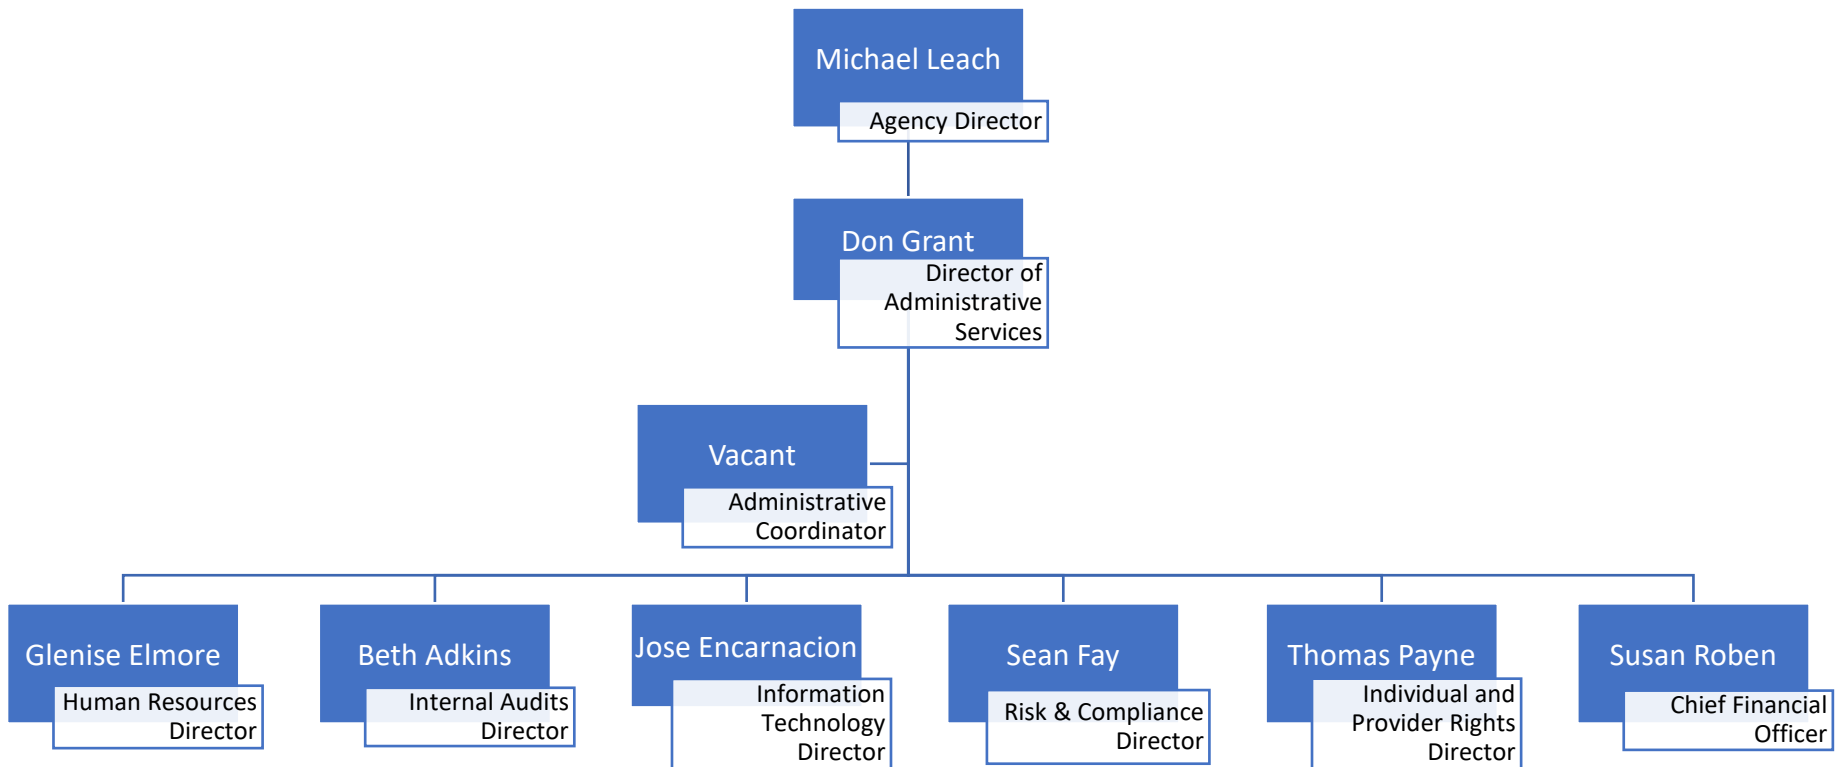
Michael Leach
Agency Director

Don Grant
Director of Administrative Services

Vacant
Administrative Coordinator

Glenise Elmore
Human Resources Director

Beth Adkins
Internal Audits Director

Jose Encarnacion
Information Technology Director

Sean Fay
Risk & Compliance Director

Thomas Payne
Individual and Provider Rights Director

Susan Roben
Chief Financial Officer